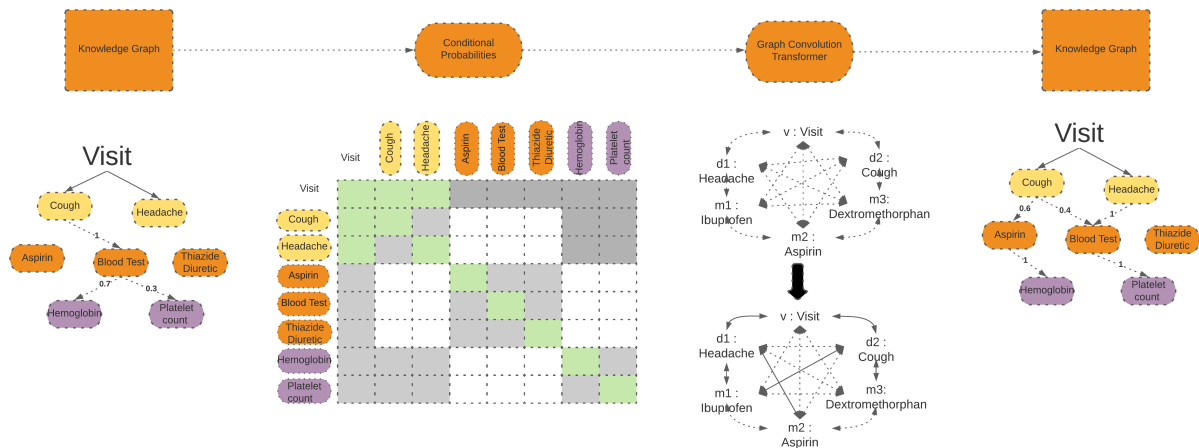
Knowledge Graph

Conditional Probabilities

Graph Convolution Transformer

Knowledge Graph

Visit

Cough

Headache

1

Aspirin

Blood Test

Thiazide Diuretic

0.7

0.3

Hemoglobin

Platelet count

Visit

Cough

Headache

Aspirin

Blood Test

Thiazide Diuretic

Hemoglobin

Platelet count

Visit

Cough

Headache

Aspirin

Blood Test

Thiazide Diuretic

Hemoglobin

Platelet count

v : Visit

d1 : Headache

d2 : Cough

m1 : Ibuprofen

m3: Dextromethorphan

m2 : Aspirin

v : Visit

d1 : Headache

d2 : Cough

m1 : Ibuprofen

m3: Dextromethorphan

m2 : Aspirin

Visit

Cough

Headache

0.6

0.4

1

Aspirin

Blood Test

Thiazide Diuretic

1

1

Hemoglobin

Platelet count